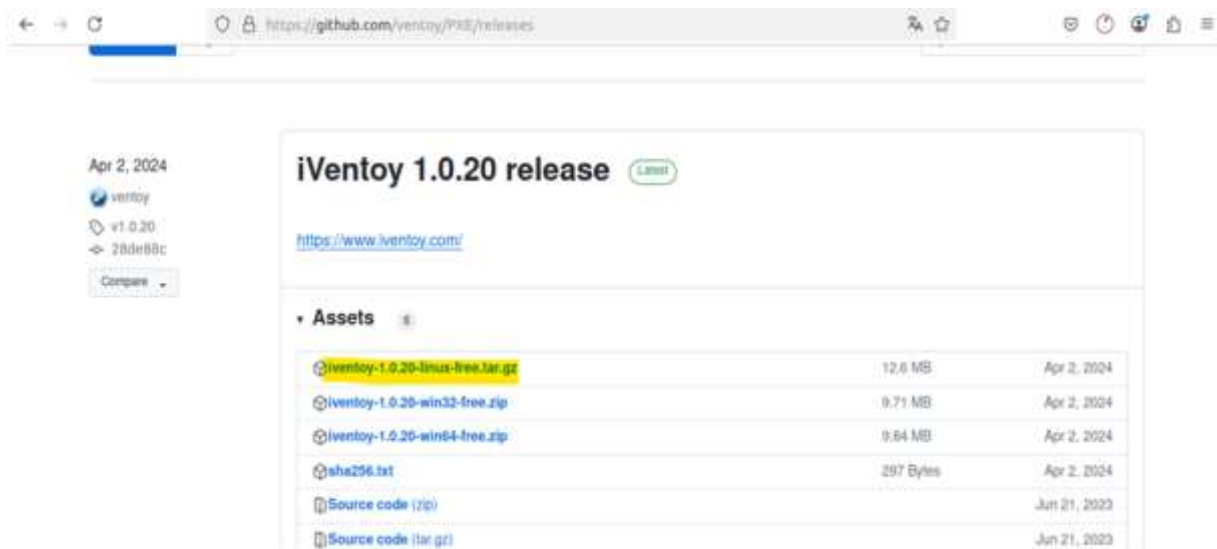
https://github.com/ventoy/PXE/releases

Apr 2, 2024
ventoy
v1.0.20
28de88c
Compare

iVentoy 1.0.20 release Latest

https://www.iventoy.com/

Assets 6

| | | |
|---|---|---|
| iventoy-1.0.20-linux-free.tar.gz | 12.6 MB | Apr 2, 2024 |
| iventoy-1.0.20-win32-free.zip | 9.71 MB | Apr 2, 2024 |
| iventoy-1.0.20-win64-free.zip | 9.84 MB | Apr 2, 2024 |
| sha256.txt | 297 Bytes | Apr 2, 2024 |
| Source code (zip) | | Jun 21, 2023 |
| Source code (tar.gz) | | Jun 21, 2023 |